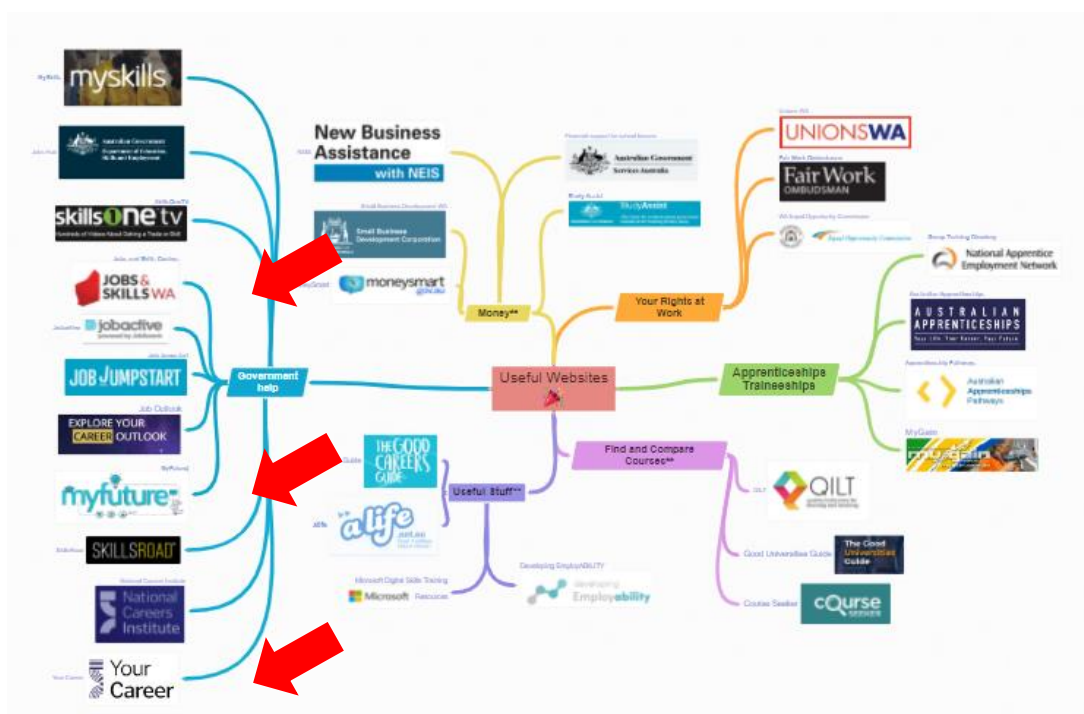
MySkills
myskills

Jobs Hub
Australian Government Department of Education, Skills and Employment

SkillsOne TV
skillsOne tv
Hundreds of Videos About Getting a Trade or Skill

Jobs and Skills Centres
JOBS & SKILLS WA

JobActive
jobactive

Job Jumpstart
JOB JUMPSTART

Job Outlook
EXPLORE YOUR CAREER OUTLOOK

MyFuture
myfuture

SkillsRoad
SKILLSROAD

National Careers Institute
National Careers Institute

Your Career
Your Career

Government help

NEIS
New Business Assistance with NEIS

Small Business Development WA
Small Business Development Corporation

MoneySmart
moneysmart .gov.au

Money**

Financial support for school leavers
Australian Government Services Australia

Study Assist
StudyAssist

Your Rights at Work

Unions WA
UNIONSWA

Fair Work Ombudsman
Fair Work OMBUDSMAN

WA Equal Opportunity Commission
Equal Opportunity Commission

Useful Websites

Apprenticeships Traineeships

Group Training Directory
National Apprentice Employment Network

Australian Apprenticeships
AUSTRALIAN APPRENTICESHIPS

Apprenticeships Pathways
Australian Apprenticeships Pathways

MyGain
mygain

Guide
THE GOOD CAREERS GUIDE

Useful Stuff**

a life

Microsoft Digital Skills Training
Microsoft Resources

Developing EmployABILITY
developing Employability

Find and Compare Courses**

QILT
QILT

Good Universities Guide
The Good Universities Guide

Course Seeker
cOurse seeker